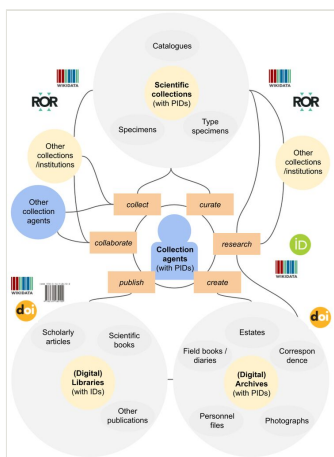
WIKIDATA
ROR

Catalogues

Scientific collections (with PIDs)

Specimens

Type specimens

WIKIDATA
ROR

Other collections /institutions

Other collections /institutions

Other collection agents

collect

curate

collaborate

Collection agents (with PIDs)

research

iD

WIKIDATA

publish

create

WIKIDATA

doi

doi

Scholarly articles

Scientific books

(Digital) Libraries (with IDs)

Other publications

Estates

Field books / diaries

Correspon dence

(Digital) Archives (with PIDs)

Personnel files

Photographs